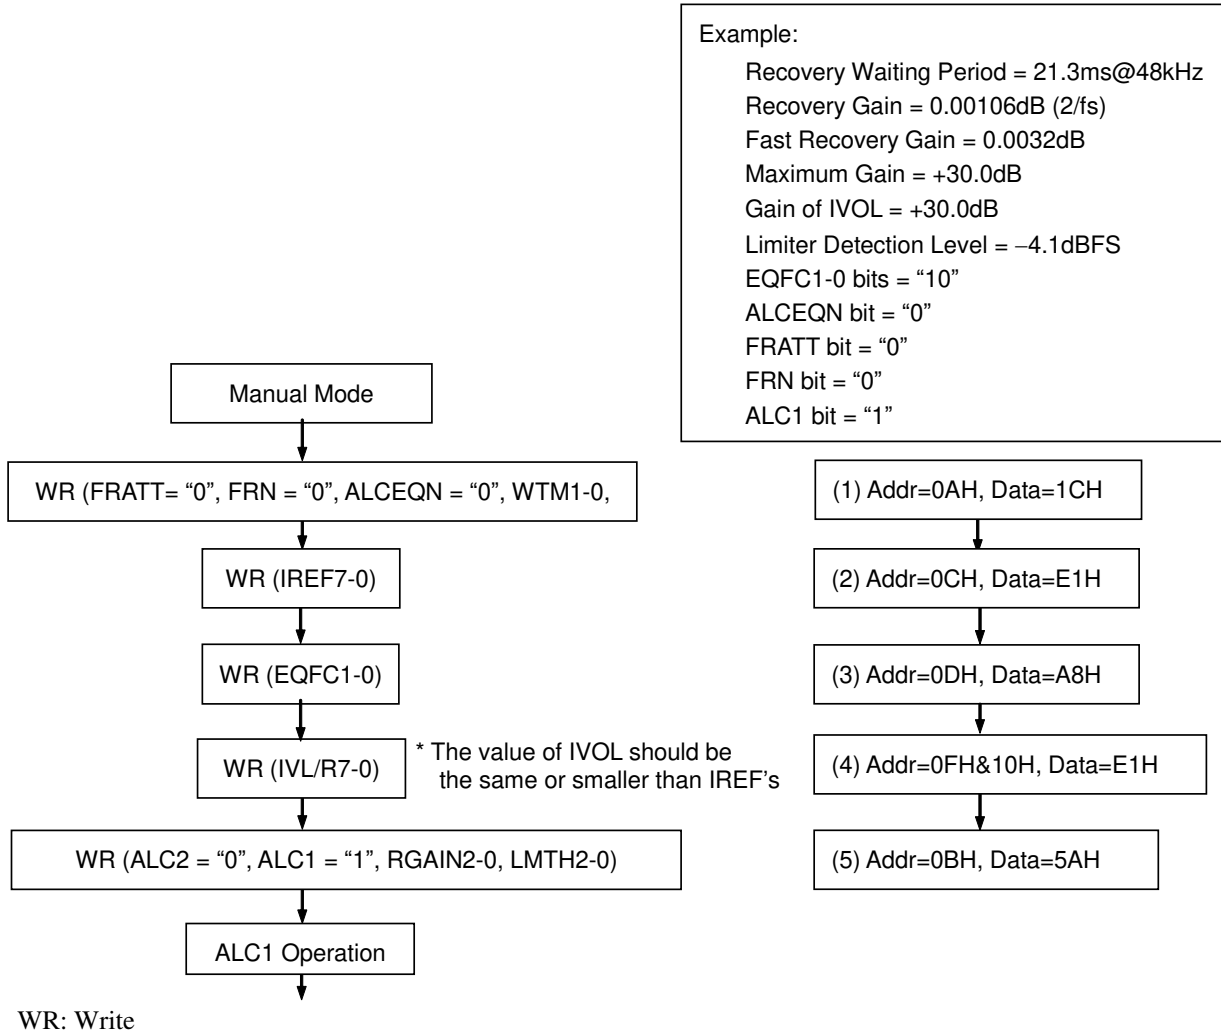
Example:
Recovery Waiting Period = 21.3ms@48kHz
Recovery Gain = 0.00106dB (2/fs)
Fast Recovery Gain = 0.0032dB
Maximum Gain = +30.0dB
Gain of IVOL = +30.0dB
Limiter Detection Level = −4.1dBFS
EQFC1-0 bits = “10”
ALCEQN bit = “0”
FRATT bit = “0”
FRN bit = “0”
ALC1 bit = “1”

Manual Mode

WR (FRATT= “0”, FRN = “0”, ALCEQN = “0”, WTM1-0,

WR (IREF7-0)

WR (EQFC1-0)

WR (IVL/R7-0)

* The value of IVOL should be the same or smaller than IREF’s

WR (ALC2 = “0”, ALC1 = “1”, RGAIN2-0, LMTH2-0)

ALC1 Operation

(1) Addr=0AH, Data=1CH

(2) Addr=0CH, Data=E1H

(3) Addr=0DH, Data=A8H

(4) Addr=0FH&10H, Data=E1H

(5) Addr=0BH, Data=5AH

WR: Write